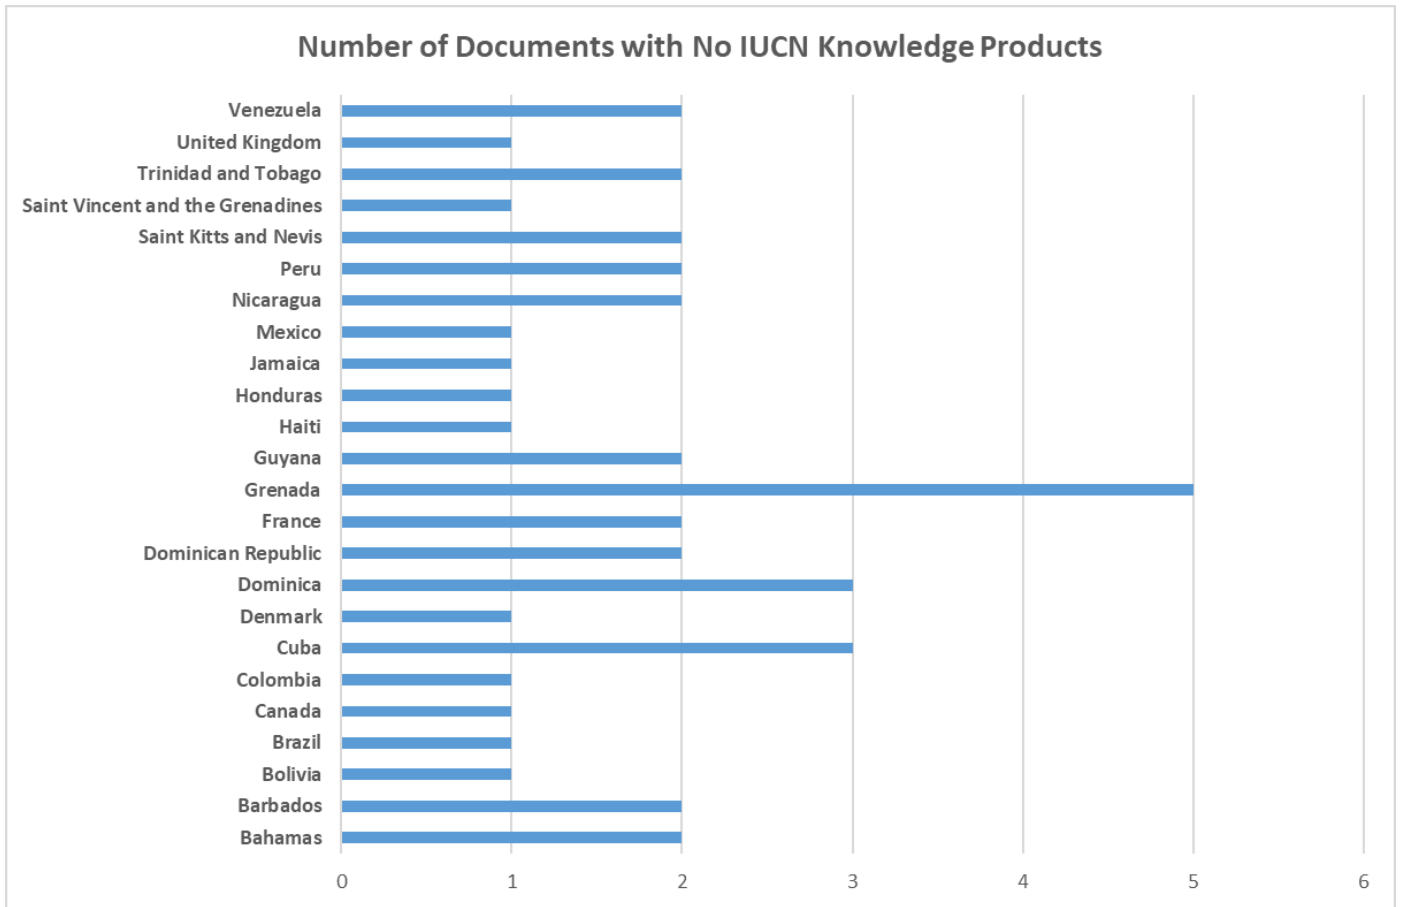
Number of Documents with No IUCN Knowledge Products

Venezuela
United Kingdom
Trinidad and Tobago
Saint Vincent and the Grenadines
Saint Kitts and Nevis
Peru
Nicaragua
Mexico
Jamaica
Honduras
Haiti
Guyana
Grenada
France
Dominican Republic
Dominica
Denmark
Cuba
Colombia
Canada
Brazil
Bolivia
Barbados
Bahamas

0 1 2 3 4 5 6